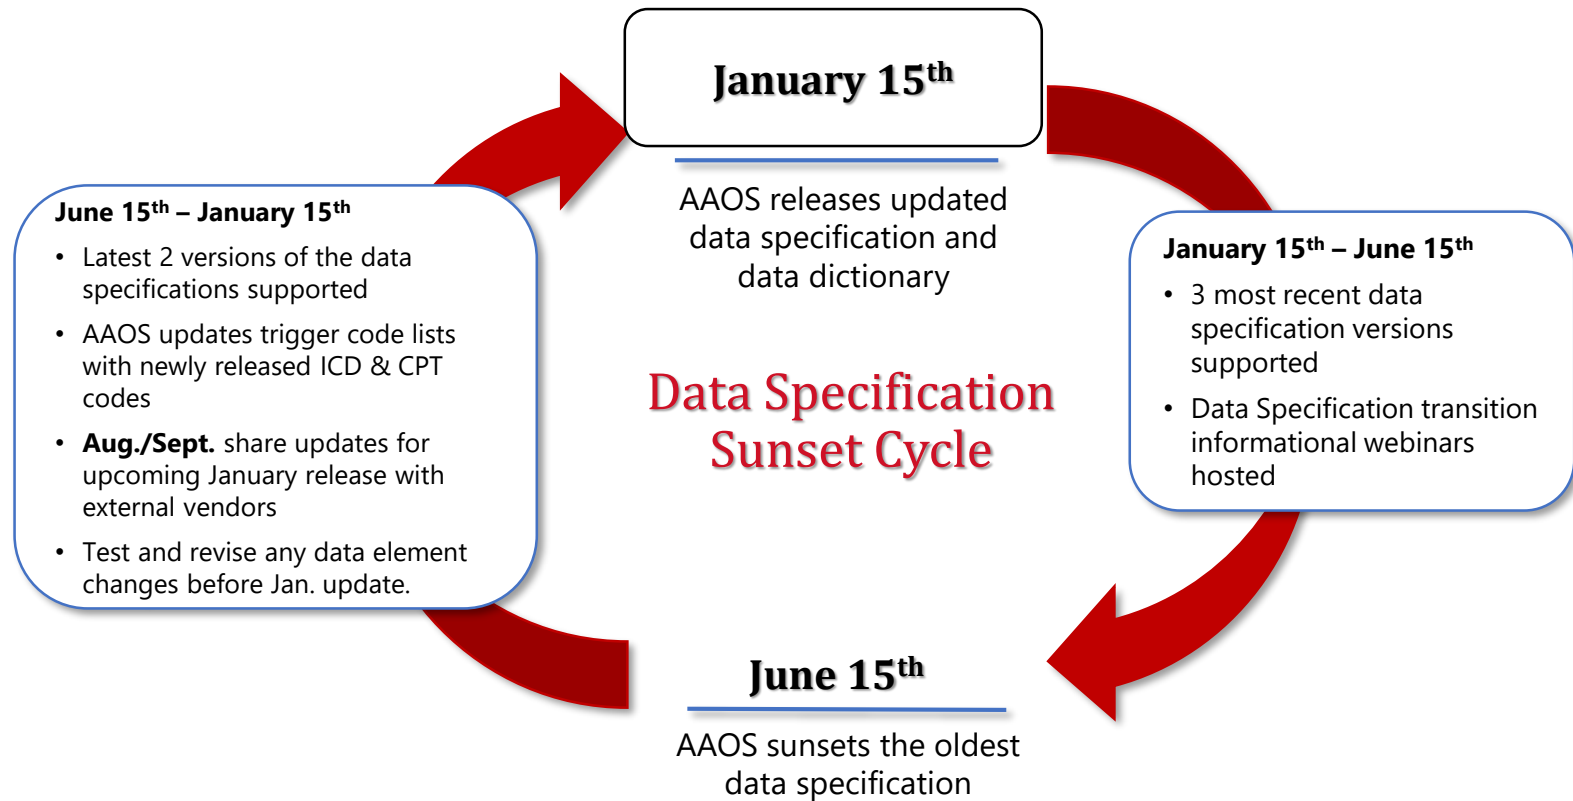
January 15$^{th}$

AAOS releases updated data specification and data dictionary

June 15$^{th}$ – January 15$^{th}$

- Latest 2 versions of the data specifications supported
- AAOS updates trigger code lists with newly released ICD & CPT codes
- **Aug./Sept.** share updates for upcoming January release with external vendors
- Test and revise any data element changes before Jan. update.

Data Specification Sunset Cycle

January 15$^{th}$ – June 15$^{th}$

- 3 most recent data specification versions supported
- Data Specification transition informational webinars hosted

June 15$^{th}$

AAOS sunsets the oldest data specification